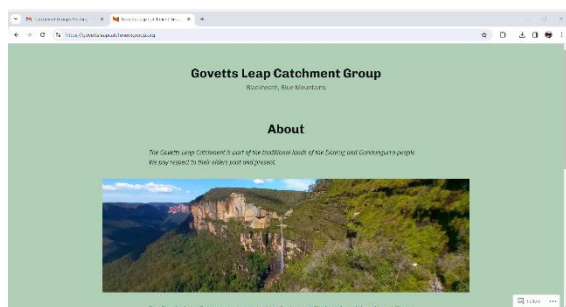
Govetts Leap Catchment Group

Blackheath, Blue Mountains

About

The Govetts Leap Catchment is part of the traditional lands of the Dharug and Gundungurra people. We pay respect to their elders past and present.